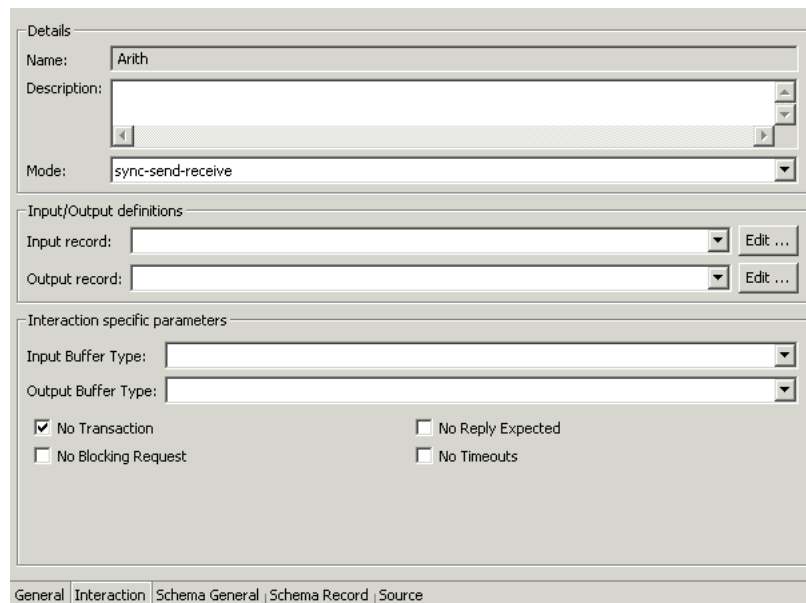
Details

Name: Arith

Description:

Mode: sync-send-receive

Input/Output definitions

Input record: Edit ...

Output record: Edit ...

Interaction specific parameters

Input Buffer Type:

Output Buffer Type:

No Transaction

No Reply Expected

No Blocking Request

No Timeouts

General | Interaction | Schema General | Schema Record | Source